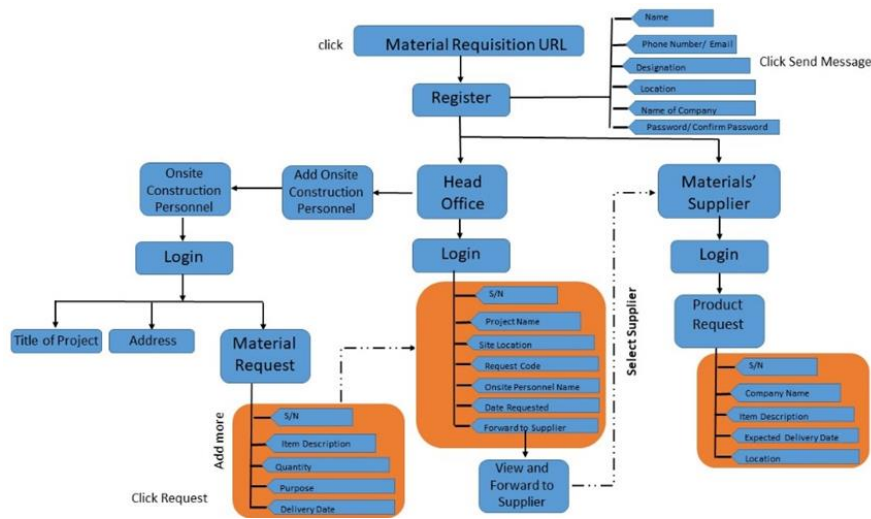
click

Material Requisition URL

Name

Phone Number/ Email

Designation

Click Send Message

Location

Name of Company

Password/ Confirm Password

Register

Onsite Construction Personnel

Add Onsite Construction Personnel

Head Office

Materials' Supplier

Login

Login

Login

Title of Project

Address

Material Request

S/N

Project Name

Site Location

Request Code

Onsite Personnel Name

Date Requested

Forward to Supplier

Select Supplier

Product Request

S/N

Company Name

Item Description

Expected Delivery Date

Location

Add more

S/N

Item Description

Quantity

Purpose

Delivery Date

Click Request

View and Forward to Supplier